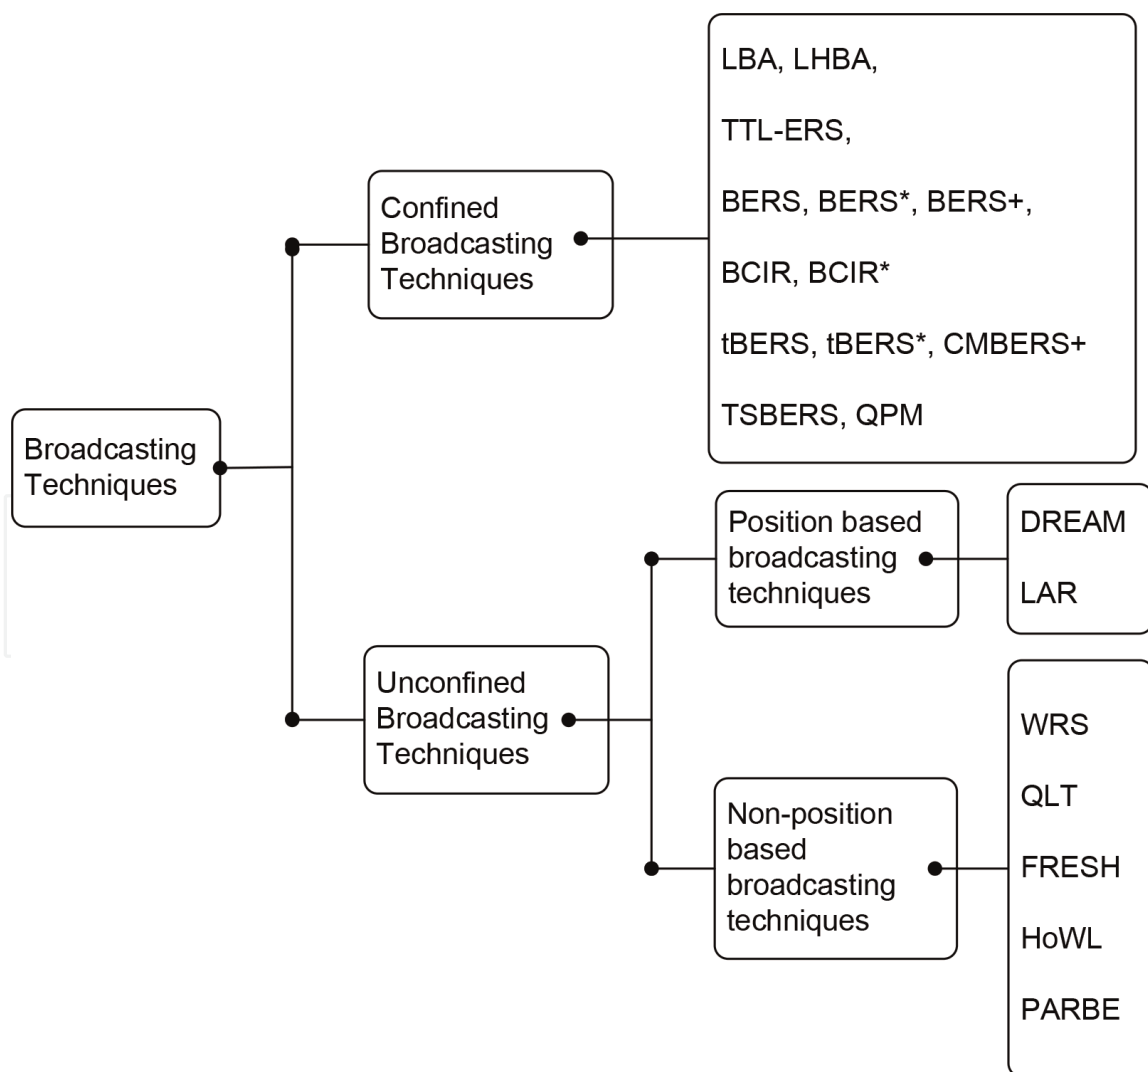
Broadcasting Techniques

Confined Broadcasting Techniques

LBA, LHBA,

TTL-ERS,

BERS, BERS*, BERS+,

BCIR, BCIR*

tBERS, tBERS*, CMBERS+

TSBERS, QPM

Unconfined Broadcasting Techniques

Position based broadcasting techniques

DREAM

LAR

Non-position based broadcasting techniques

WRS

QLT

FRESH

HoWL

PARBE